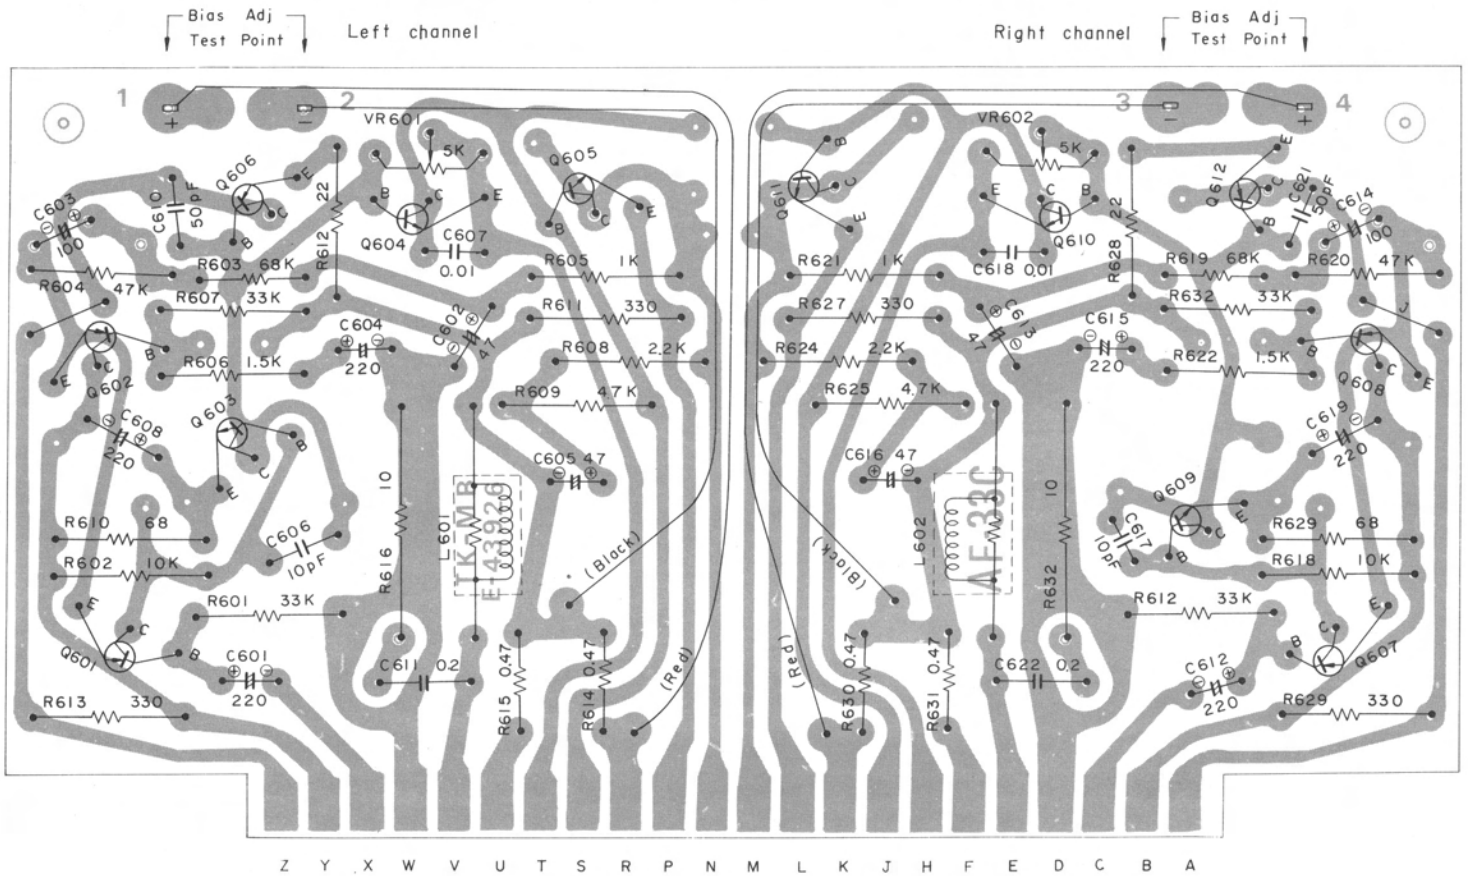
Bias Adj
Test Point

Left channel

Right channel

Bias Adj
Test Point

1 + 2 −

3 − + 4

VR601 5K
Q605
Q606
C610 50pF
C603 100
22
R612
B C E
Q604
C607 0.01
R603 68K
R605 1K
R604 47K
R607 33K
R611 330
C604 220
C602 47
Q602
R606 1.5K
R608 2.2K
R609 4.7K
C608 220
Q603
C605 47
10
L601
R616
TKM E-43926
(Black)
R610 68
C606 10pF
R602 10K
R601 33K
Q601
C601 220
C611 0.2
0.47
R615
0.47
R614
(Red)
R613 330

VR602 5K
Q611
Q612
C621 50pF
C614 100
Q610
C618 0.01
22
R628
R621 1K
R619 68K
R620 47K
R627 330
R632 33K
C613 47
C615 220
R624 2.2K
R622 1.5K
Q608
R625 4.7K
C619 220
C616 47
L602
AE-330
10
(Black)
Q609
C617 10pF
R629 68
R618 10K
R632
R612 33K
(Red)
0.47
R630
0.47
R631
C622 0.2
C612 220
Q607
R629 330

Z Y X W V U T S R P N M L K J H F E D C B A